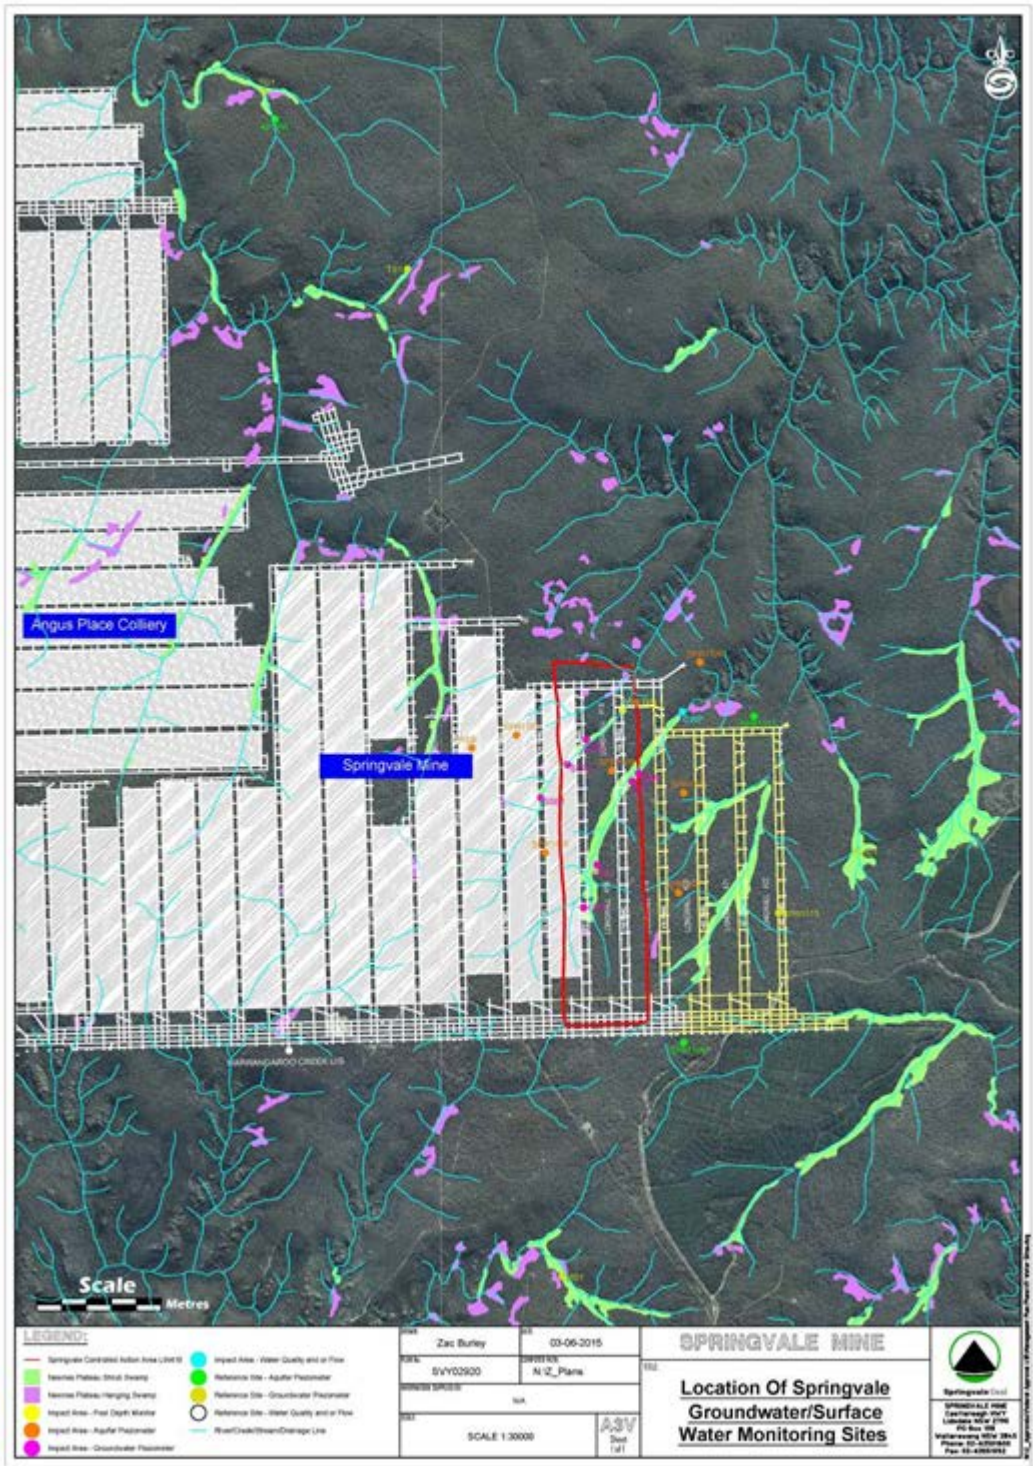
Angus Place Colliery

Springvale Mine

WARRANGAROO CREEK U/S

Scale

Metres

LEGEND:

Springvale Controlled Action Area Limit

Newnes Plateau Shrub Swamp

Newnes Plateau Hanging Swamp

Impact Area - Pool Depth Monitor

Impact Area - Aquifer Piezometer

Impact Area - Groundwater Piezometer

Impact Area - Water Quality and or Flow

Reference Site - Aquifer Piezometer

Reference Site - Groundwater Piezometer

Reference Site - Water Quality and or Flow

River/Creek/Stream/Drainage Line

Zac Burley

03-06-2015

SVY02920

N:\Z_Plans

N/A

SCALE 1:30000

A3V

Sheet 1 of 1

SPRINGVALE MINE

Location Of Springvale Groundwater/Surface Water Monitoring Sites

Springvale Coal

SPRINGVALE MINE
Castlereagh HWY
Lidsdale NSW 2790
PO Box 198
Wallerawang NSW 2845
Phone: 02-63559500
Fax: 02-63559552